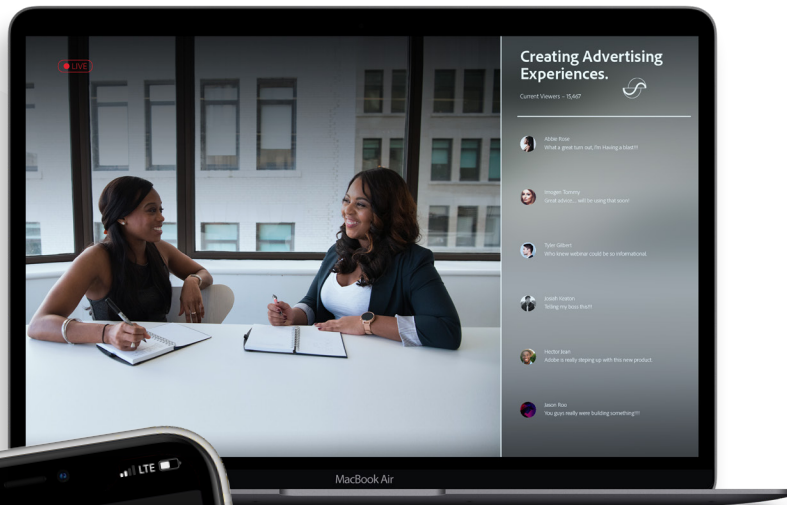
LIVE

Creating Advertising Experiences.

Current Viewers - 15,467

Abbie Rose
What a great turn out, I'm having a blast!!

Imogen Tommy
Great advice... will be using that soon!

Tyler Gilbert
Who knew webinar could be so informational.

Josiah Keaton
Telling my boss this!!!

Hector Bian
Adobe is really stepping up with this new product.

Jason Rion
You guys really were building something!!!

MacBook Air

LTE